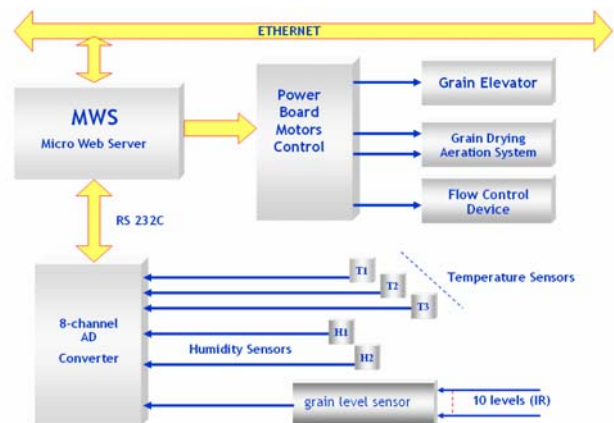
ETHERNET

MWS
Micro Web Server

Power Board Motors Control

Grain Elevator

Grain Drying Aeration System

Flow Control Device

RS 232C

8-channel AD Converter

T1

T2

T3

Temperature Sensors

H1

Humidity Sensors

H2

grain level sensor

10 levels (IR)